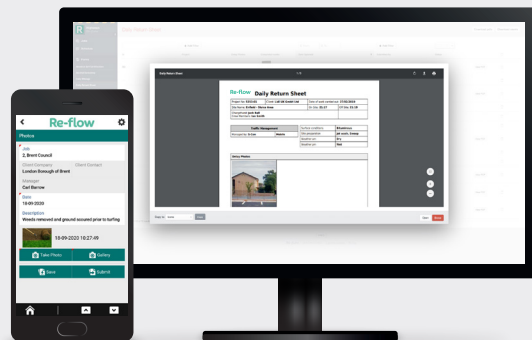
Re-flow

Photos

Job
2. Brent Council

Client Company
London Borough of Brent

Client Contact

Manager
Carl Barrow

Date
16-09-2020

Description
Weeds removed and ground scoured prior to turfing

16-09-2020 16:27:49

Take Photo

Gallery

Save

Submit

Daily Return Sheet

Re-flow Daily Return Sheet

Traffic Management

Jersey Photos

Daily Return Sheet

Re-flow

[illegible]